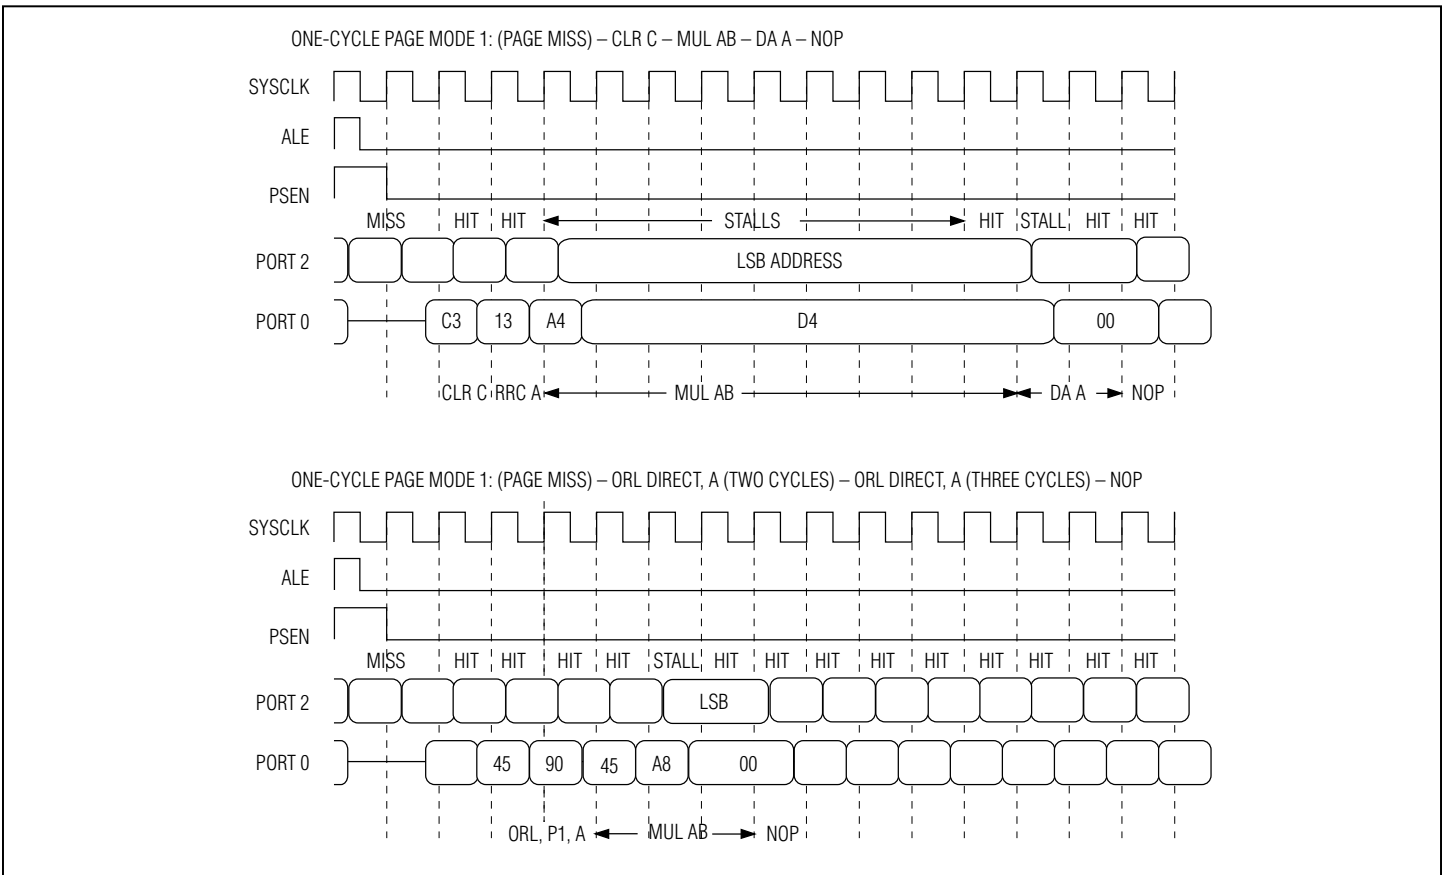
ONE-CYCLE PAGE MODE 1: (PAGE MISS) – CLR C – MUL AB – DA A – NOP

SYSCLK

ALE

PSEN

MISS HIT HIT STALLS HIT STALL HIT HIT

PORT 2

LSB ADDRESS

PORT 0

C3 13 A4 D4 00

CLR C RRC A MUL AB DA A NOP

ONE-CYCLE PAGE MODE 1: (PAGE MISS) – ORL DIRECT, A (TWO CYCLES) – ORL DIRECT, A (THREE CYCLES) – NOP

SYSCLK

ALE

PSEN

MISS HIT HIT HIT HIT STALL HIT HIT HIT HIT HIT HIT HIT HIT HIT

PORT 2

LSB

PORT 0

45 90 45 A8 00

ORL, P1, A MUL AB NOP